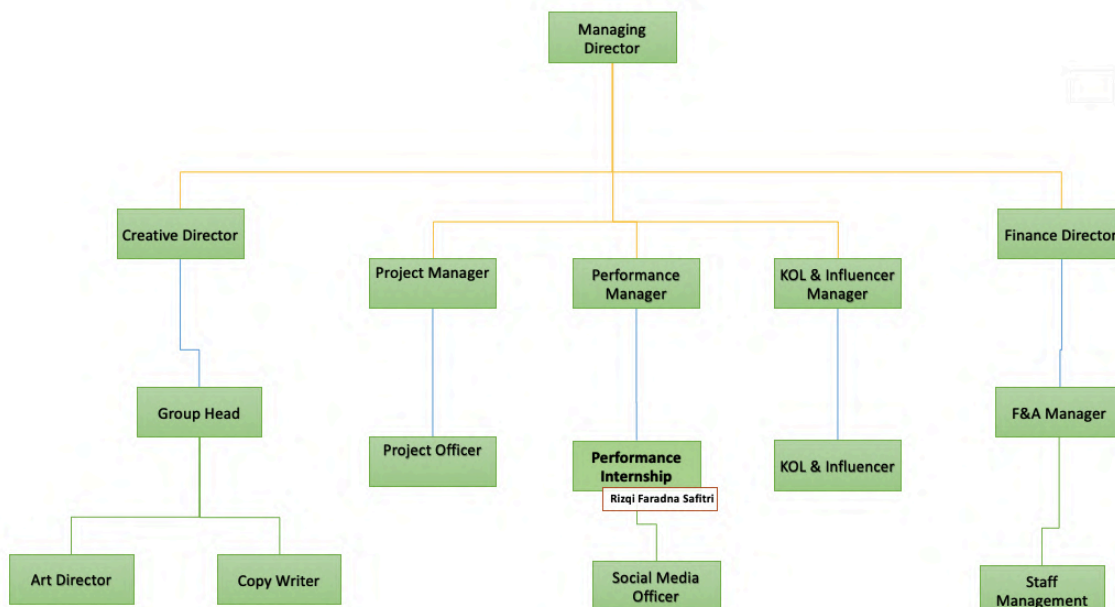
Managing Director

Creative Director

Project Manager

Performance Manager

KOL & Influencer Manager

Finance Director

Group Head

Project Officer

Performance Internship

Rizqi Faradna Safitri

KOL & Influencer

F&A Manager

Art Director

Copy Writer

Social Media Officer

Staff Management